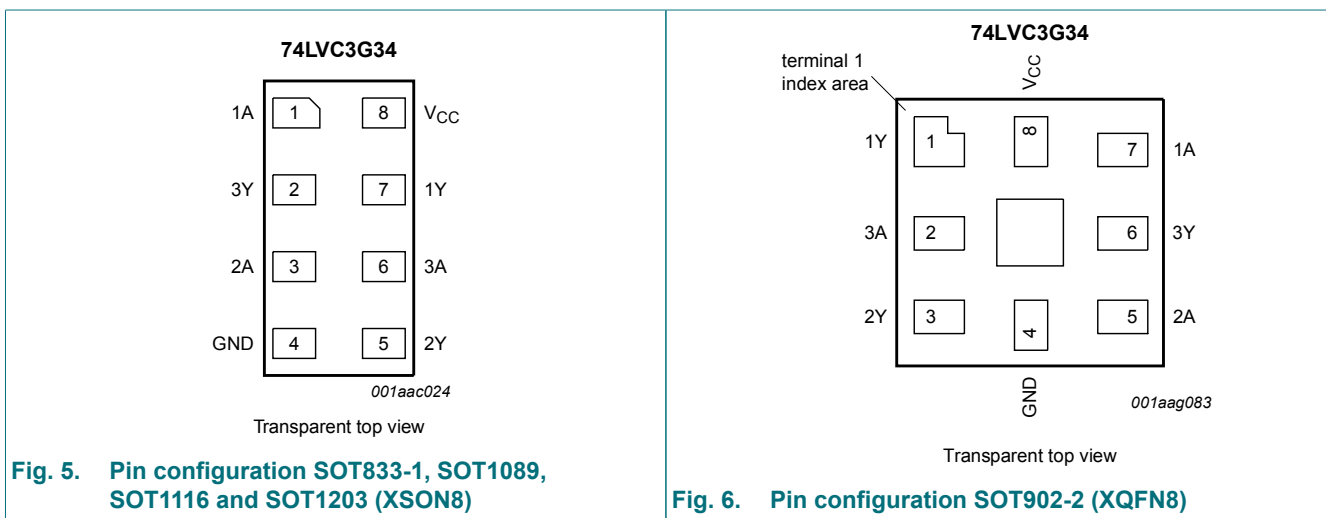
74LVC3G34

1A 1 8 $V_{CC}$

3Y 2 7 1Y

2A 3 6 3A

GND 4 5 2Y

001aac024

Transparent top view

Fig. 5. Pin configuration SOT833-1, SOT1089, SOT1116 and SOT1203 (XSON8)

74LVC3G34

terminal 1 index area

$V_{CC}$

1Y 1 8 7 1A

3A 2 6 3Y

2Y 3 4 5 2A

GND

001aag083

Transparent top view

Fig. 6. Pin configuration SOT902-2 (XQFN8)